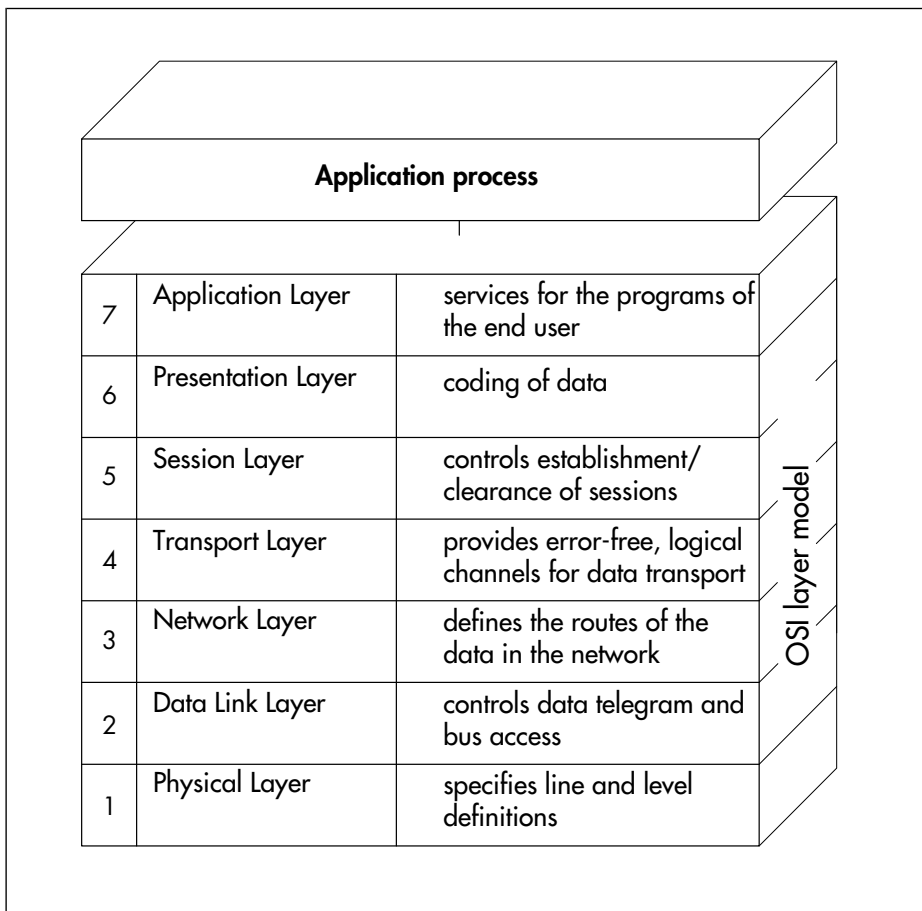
Application process

| | | |
|---|---|---|
| 7 | Application Layer | services for the programs of the end user |
| 6 | Presentation Layer | coding of data |
| 5 | Session Layer | controls establishment/ clearance of sessions |
| 4 | Transport Layer | provides error-free, logical channels for data transport |
| 3 | Network Layer | defines the routes of the data in the network |
| 2 | Data Link Layer | controls data telegram and bus access |
| 1 | Physical Layer | specifies line and level definitions |

OSI layer model